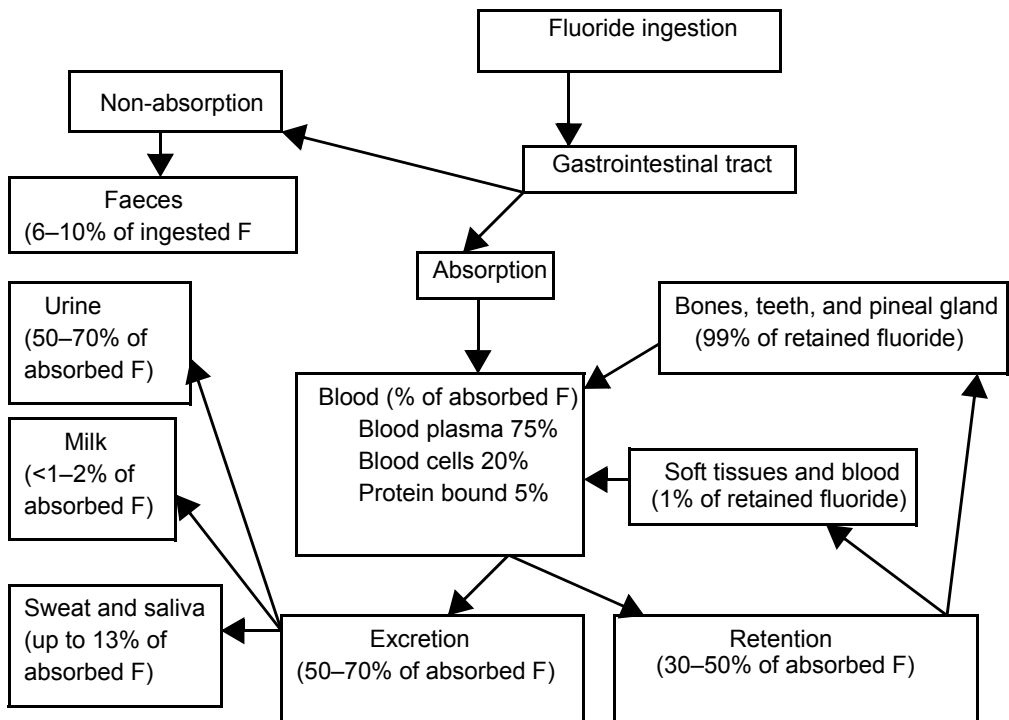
Fluoride ingestion

Non-absorption

Gastrointestinal tract

Faeces (6–10% of ingested F

Absorption

Urine (50–70% of absorbed F)

Bones, teeth, and pineal gland (99% of retained fluoride)

Blood (% of absorbed F)
Blood plasma 75%
Blood cells 20%
Protein bound 5%

Milk (<1–2% of absorbed F)

Soft tissues and blood (1% of retained fluoride)

Sweat and saliva (up to 13% of absorbed F)

Excretion (50–70% of absorbed F)

Retention (30–50% of absorbed F)